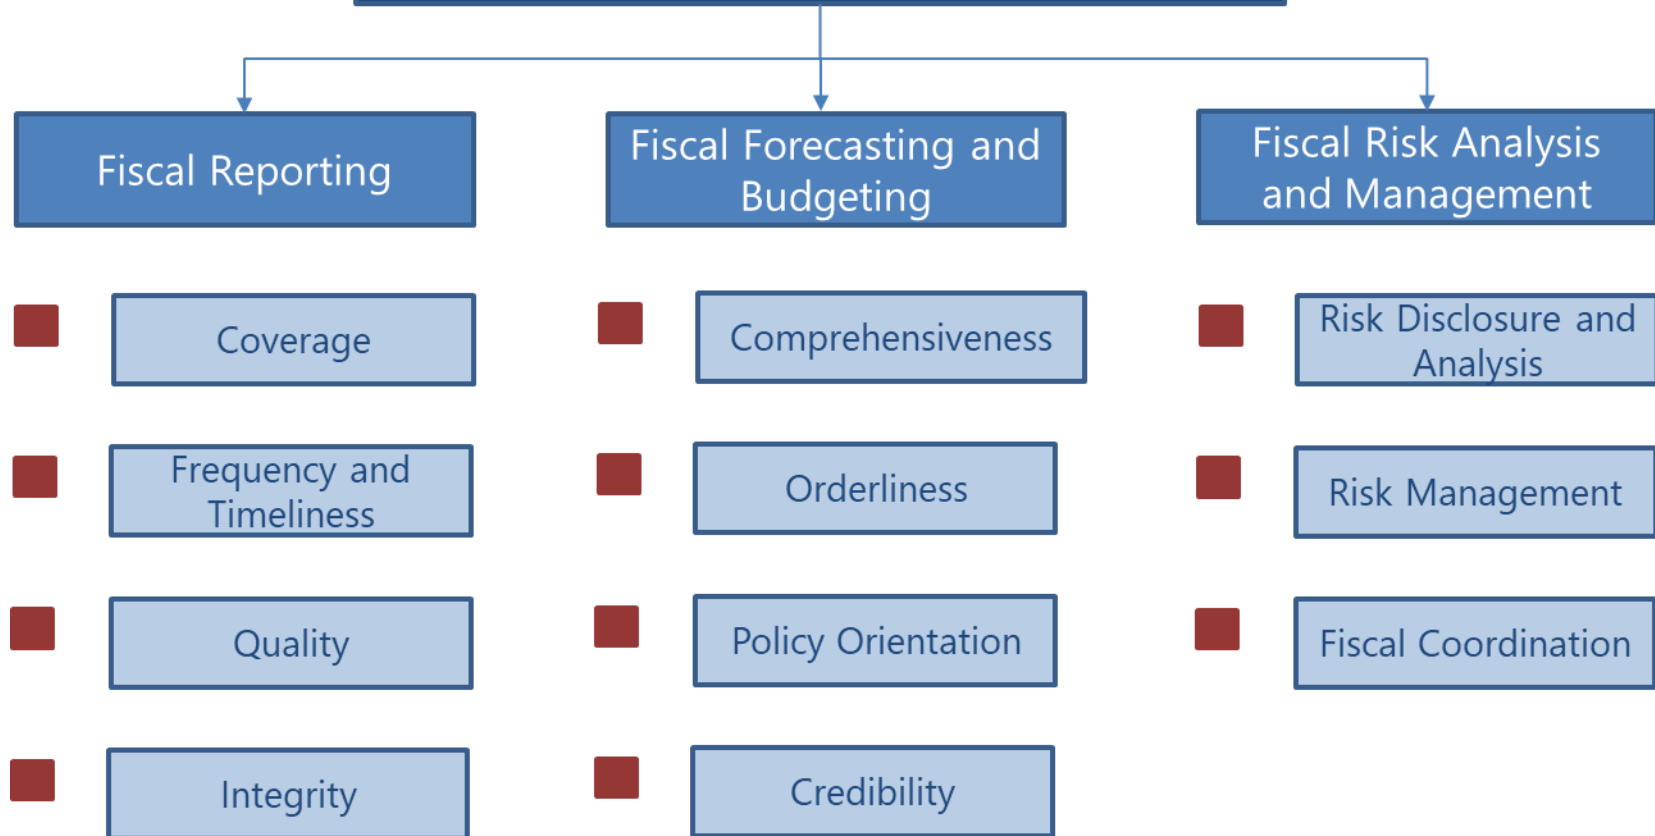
Fiscal Reporting

Coverage

Frequency and Timeliness

Quality

Integrity

Fiscal Forecasting and Budgeting

Comprehensiveness

Orderliness

Policy Orientation

Credibility

Fiscal Risk Analysis and Management

Risk Disclosure and Analysis

Risk Management

Fiscal Coordination